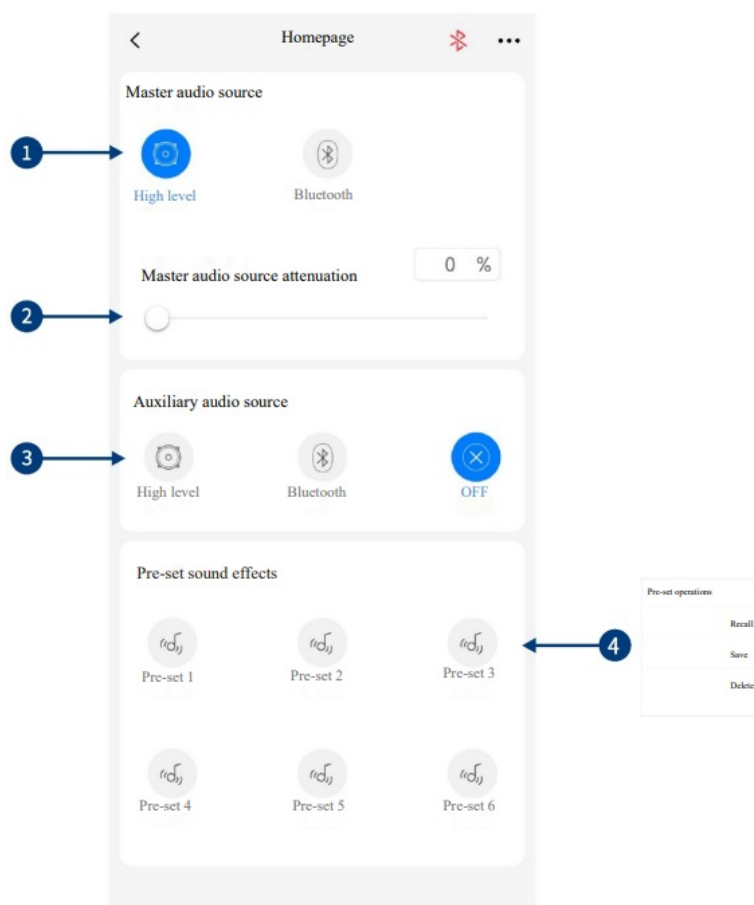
<

Homepage

Master audio source

1

High level

Bluetooth

0 %

Master audio source attenuation

2

Auxiliary audio source

3

High level

Bluetooth

OFF

Pre-set sound effects

Pre-set 1

Pre-set 2

Pre-set 3

4

Pre-set 4

Pre-set 5

Pre-set 6

Pre-set operations

Recall

Save

Delete